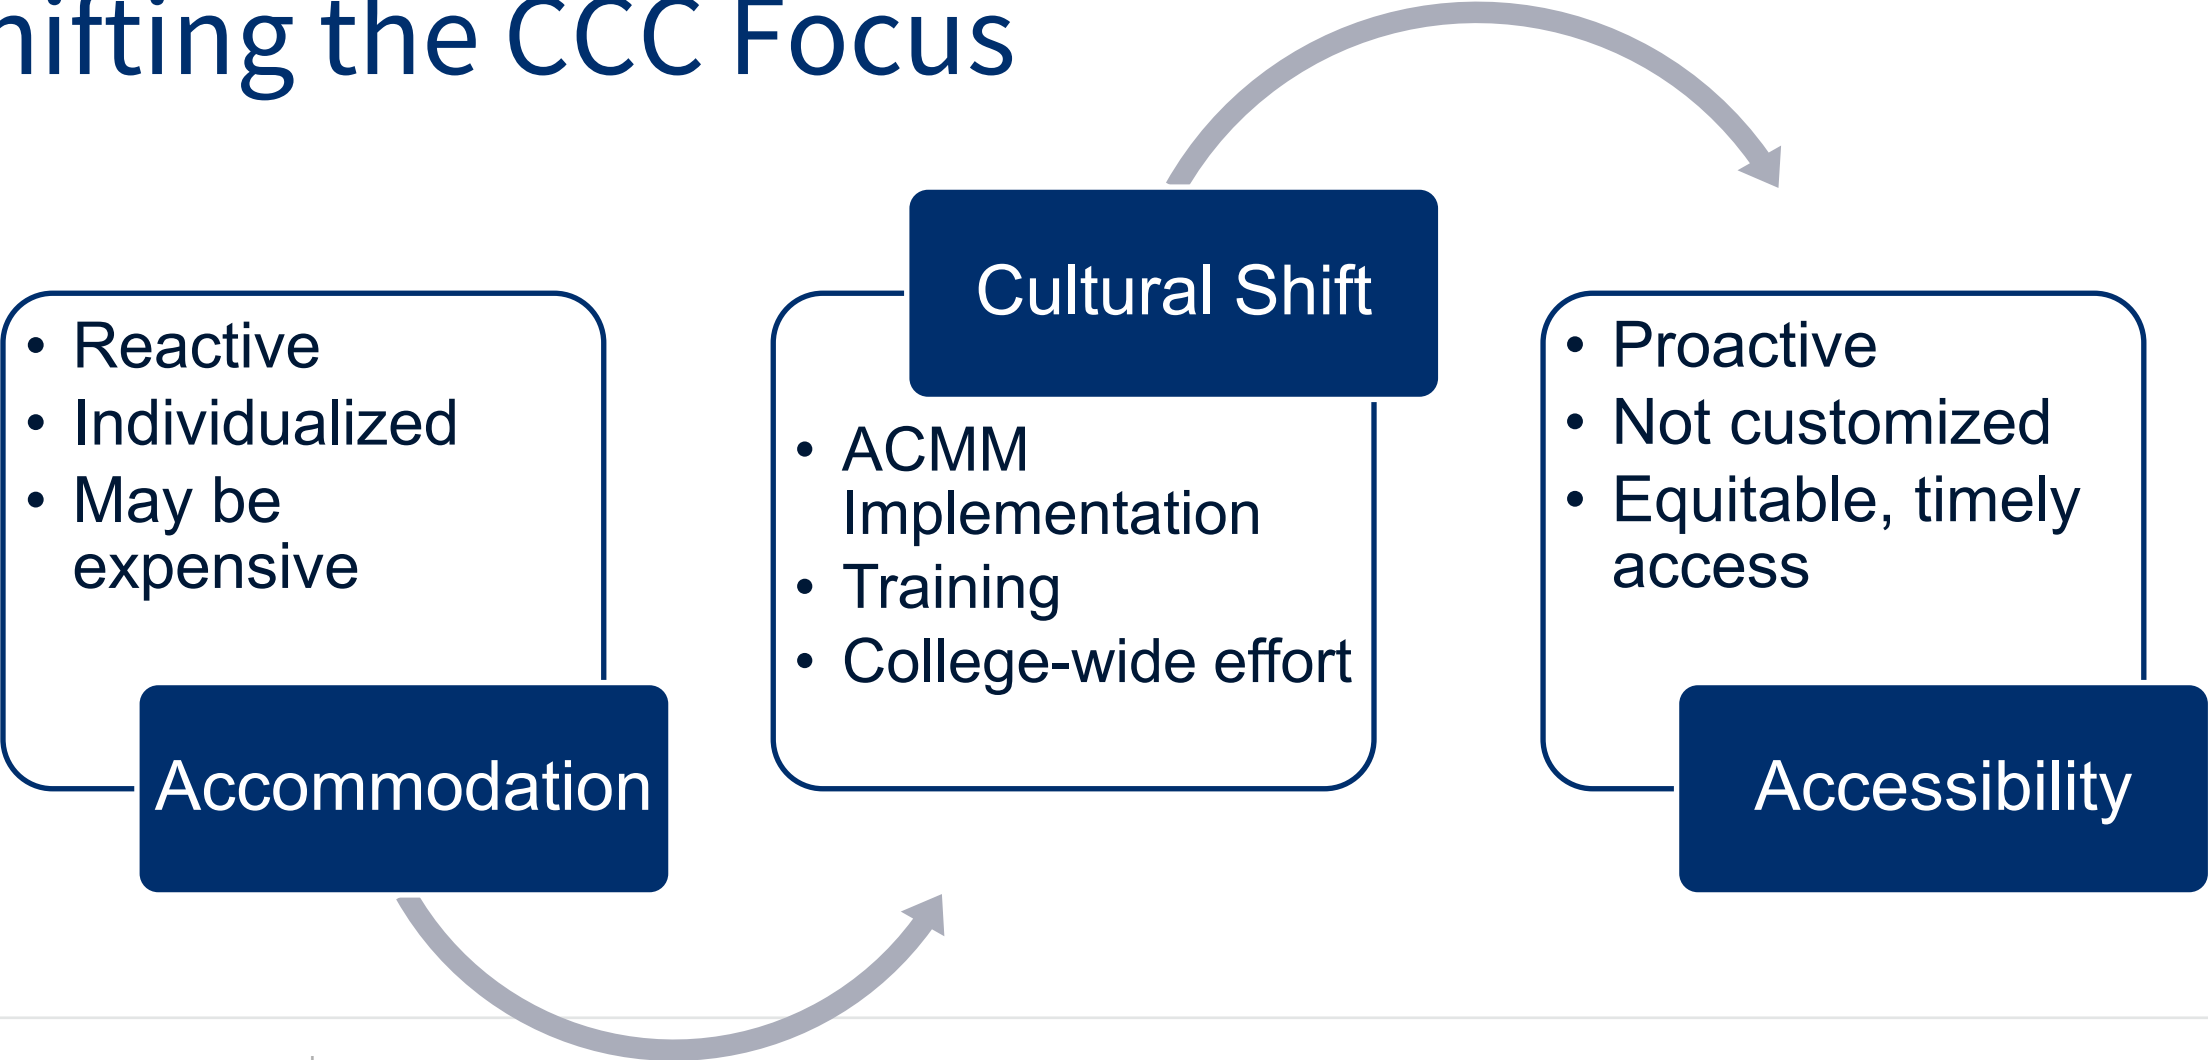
hifting the CCC Focus

- Reactive
- Individualized
- May be expensive

Accommodation

Cultural Shift

- ACMM Implementation
- Training
- College-wide effort

- Proactive
- Not customized
- Equitable, timely access

Accessibility